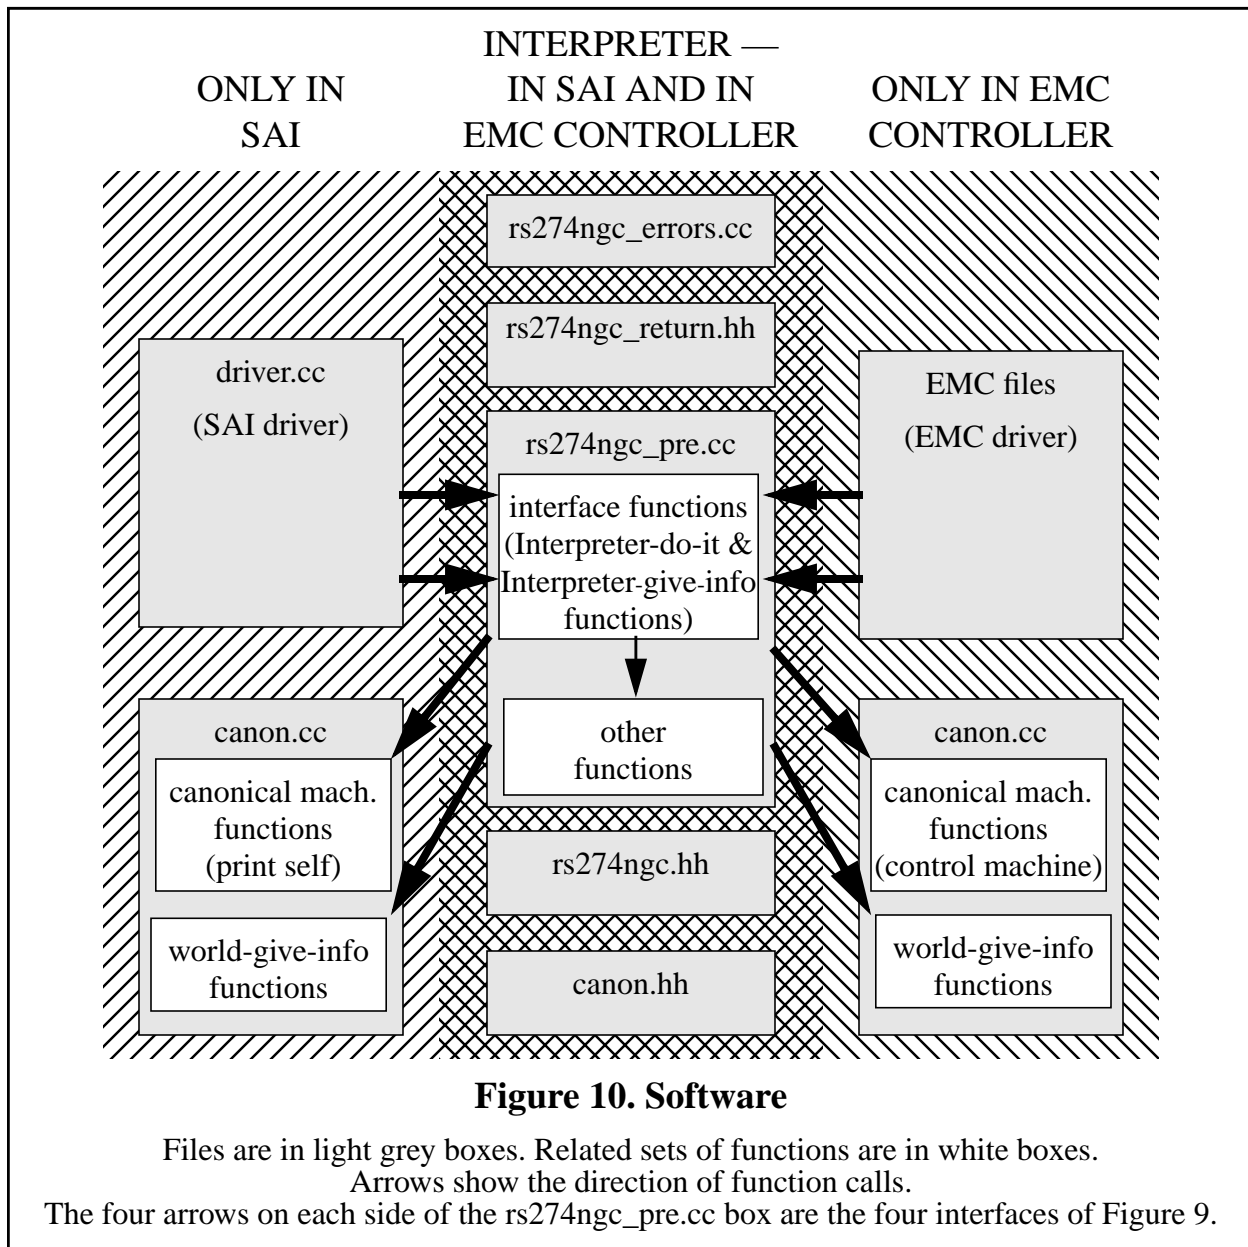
ONLY IN SAI

INTERPRETER — IN SAI AND IN EMC CONTROLLER

ONLY IN EMC CONTROLLER

rs274ngc_errors.cc

rs274ngc_return.hh

driver.cc

(SAI driver)

rs274ngc_pre.cc

interface functions (Interpreter-do-it & Interpreter-give-info functions)

EMC files

(EMC driver)

other functions

canon.cc

canonical mach. functions (print self)

world-give-info functions

rs274ngc.hh

canon.hh

canon.cc

canonical mach. functions (control machine)

world-give-info functions

**Figure 10. Software**

Files are in light grey boxes. Related sets of functions are in white boxes. Arrows show the direction of function calls. The four arrows on each side of the rs274ngc_pre.cc box are the four interfaces of Figure 9.